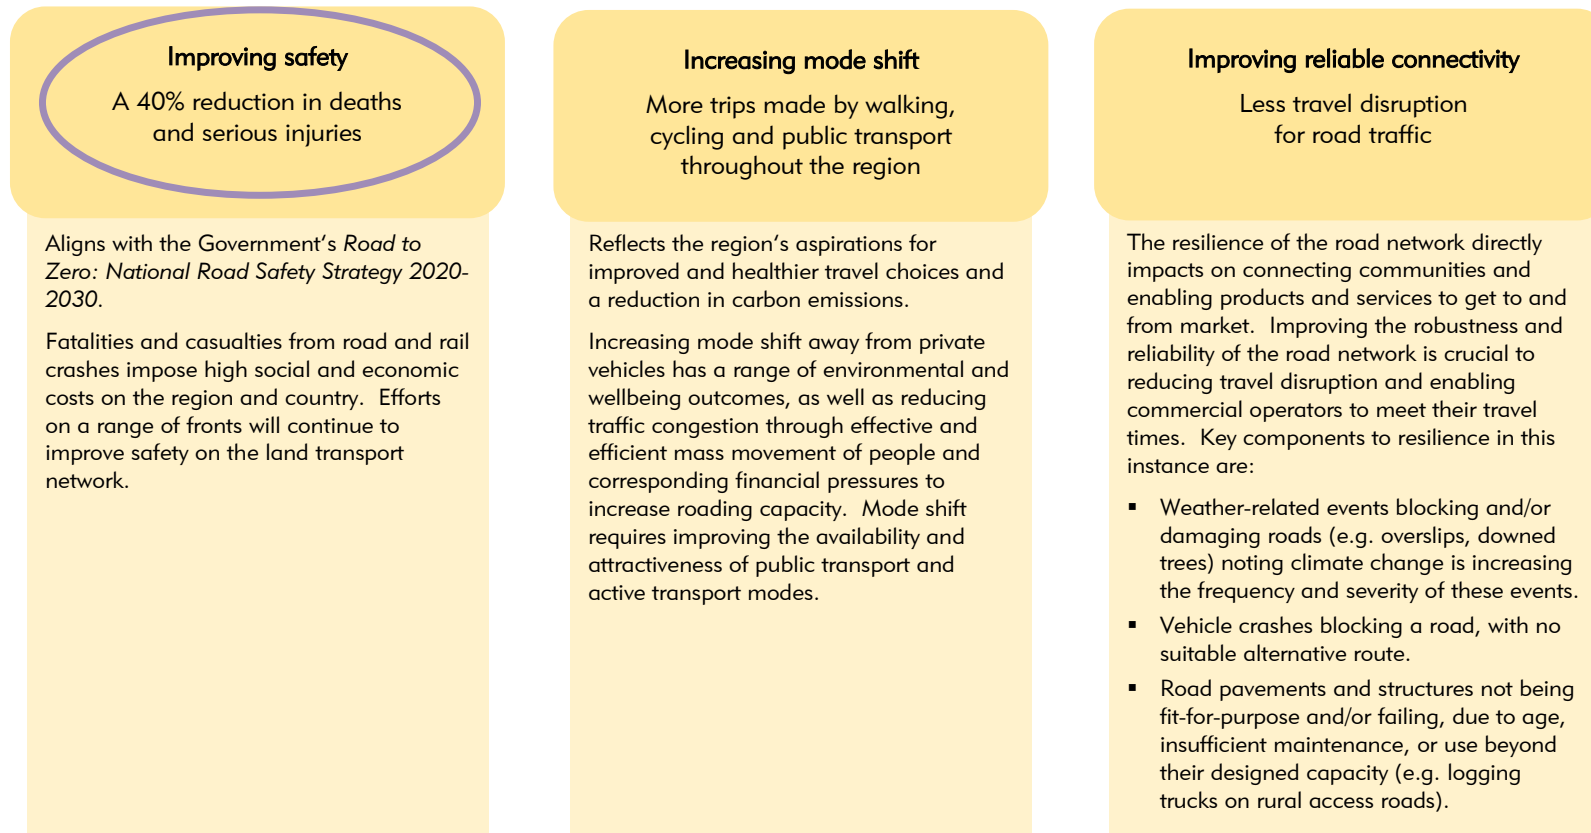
Improving safety

A 40% reduction in deaths and serious injuries

Aligns with the Government's *Road to Zero: National Road Safety Strategy 2020-2030*.

Fatalities and casualties from road and rail crashes impose high social and economic costs on the region and country. Efforts on a range of fronts will continue to improve safety on the land transport network.

Increasing mode shift

More trips made by walking, cycling and public transport throughout the region

Reflects the region's aspirations for improved and healthier travel choices and a reduction in carbon emissions.

Increasing mode shift away from private vehicles has a range of environmental and wellbeing outcomes, as well as reducing traffic congestion through effective and efficient mass movement of people and corresponding financial pressures to increase roading capacity. Mode shift requires improving the availability and attractiveness of public transport and active transport modes.

Improving reliable connectivity

Less travel disruption for road traffic

The resilience of the road network directly impacts on connecting communities and enabling products and services to get to and from market. Improving the robustness and reliability of the road network is crucial to reducing travel disruption and enabling commercial operators to meet their travel times. Key components to resilience in this instance are:

▪ Weather-related events blocking and/or damaging roads (e.g. overslips, downed trees) noting climate change is increasing the frequency and severity of these events.

▪ Vehicle crashes blocking a road, with no suitable alternative route.

▪ Road pavements and structures not being fit-for-purpose and/or failing, due to age, insufficient maintenance, or use beyond their designed capacity (e.g. logging trucks on rural access roads).